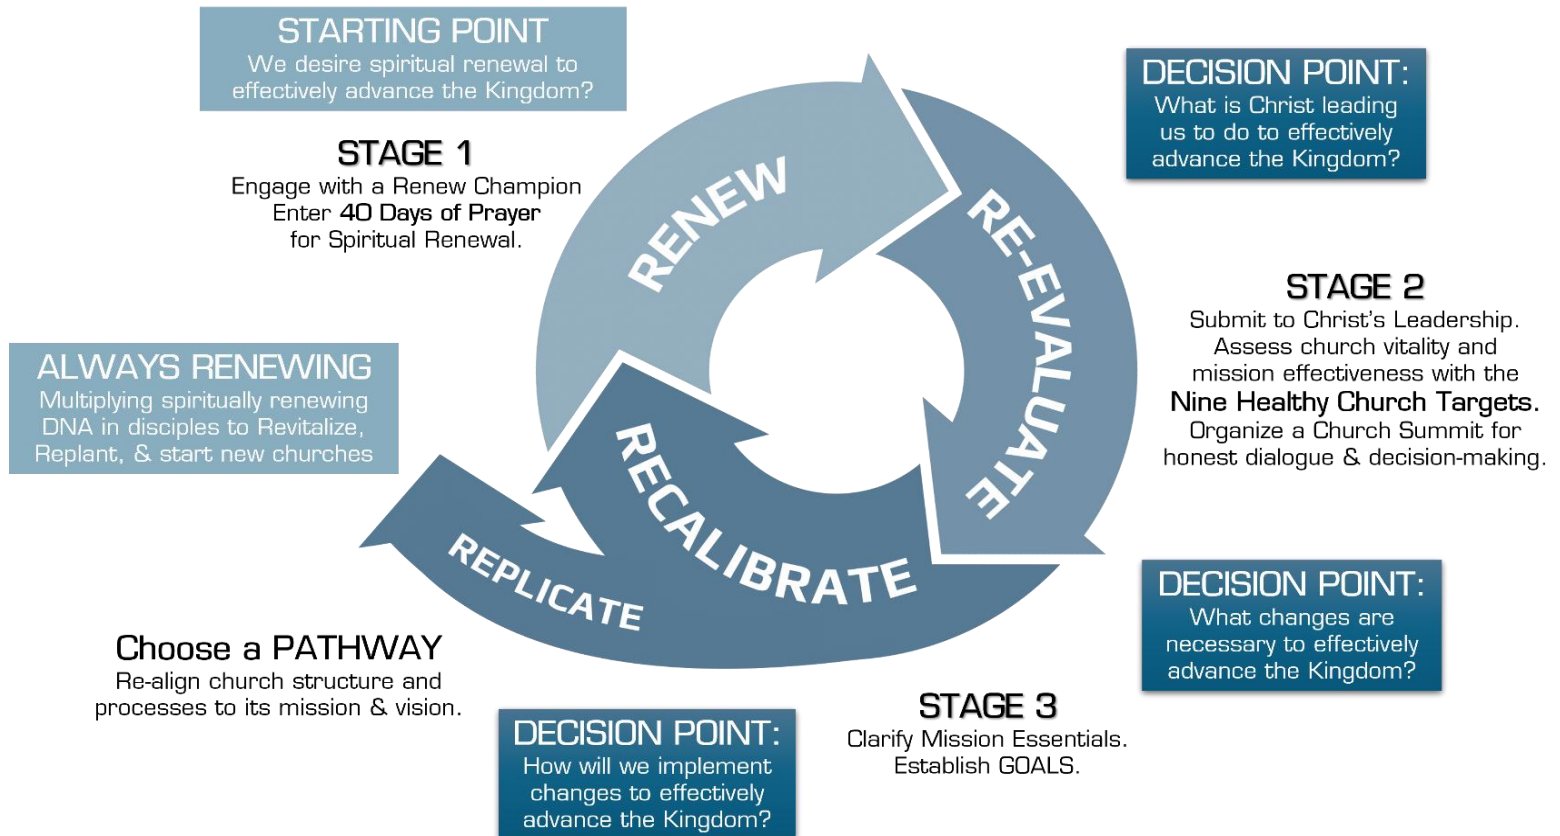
STARTING POINT
We desire spiritual renewal to effectively advance the Kingdom?

STAGE 1
Engage with a Renew Champion
Enter 40 Days of Prayer
for Spiritual Renewal.

RENEW

RE-EVALUATE

DECISION POINT:
What is Christ leading us to do to effectively advance the Kingdom?

STAGE 2
Submit to Christ's Leadership.
Assess church vitality and mission effectiveness with the
Nine Healthy Church Targets.
Organize a Church Summit for honest dialogue & decision-making.

ALWAYS RENEWING
Multiplying spiritually renewing DNA in disciples to Revitalize, Replant, & start new churches

RECALIBRATE

REPLICATE

DECISION POINT:
What changes are necessary to effectively advance the Kingdom?

Choose a PATHWAY
Re-align church structure and processes to its mission & vision.

STAGE 3
Clarify Mission Essentials.
Establish GOALS.

DECISION POINT:
How will we implement changes to effectively advance the Kingdom?